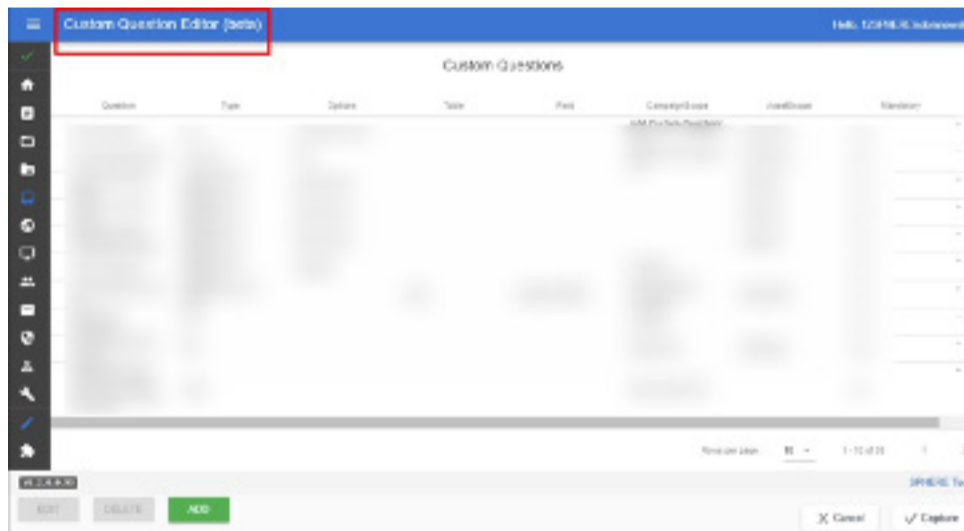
Custom Question Editor (beta)

Hello, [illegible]

Custom Questions

| Question | Type | Options | Table | Field | CategoryScope | AssetScope | Mandatory |
|---|---|---|---|---|---|---|---|

Rows per page: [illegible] 1-10 of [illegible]

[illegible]

SPHERE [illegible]

EDIT DELETE ADD

X Cancel ✓ Explore